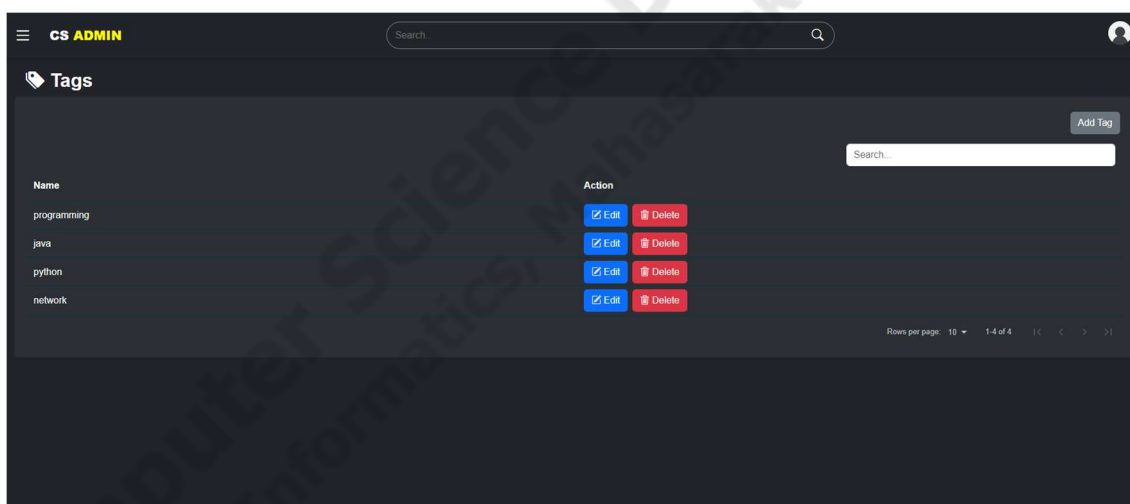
CS ADMIN

Search...

Tags

Add Tag

Search...

| Name | Action |
|---|---|
| programming | Edit Delete |
| java | Edit Delete |
| python | Edit Delete |
| network | Edit Delete |

Rows per page: 10 1-4 of 4

puter Science
Informatics, Mahasarak